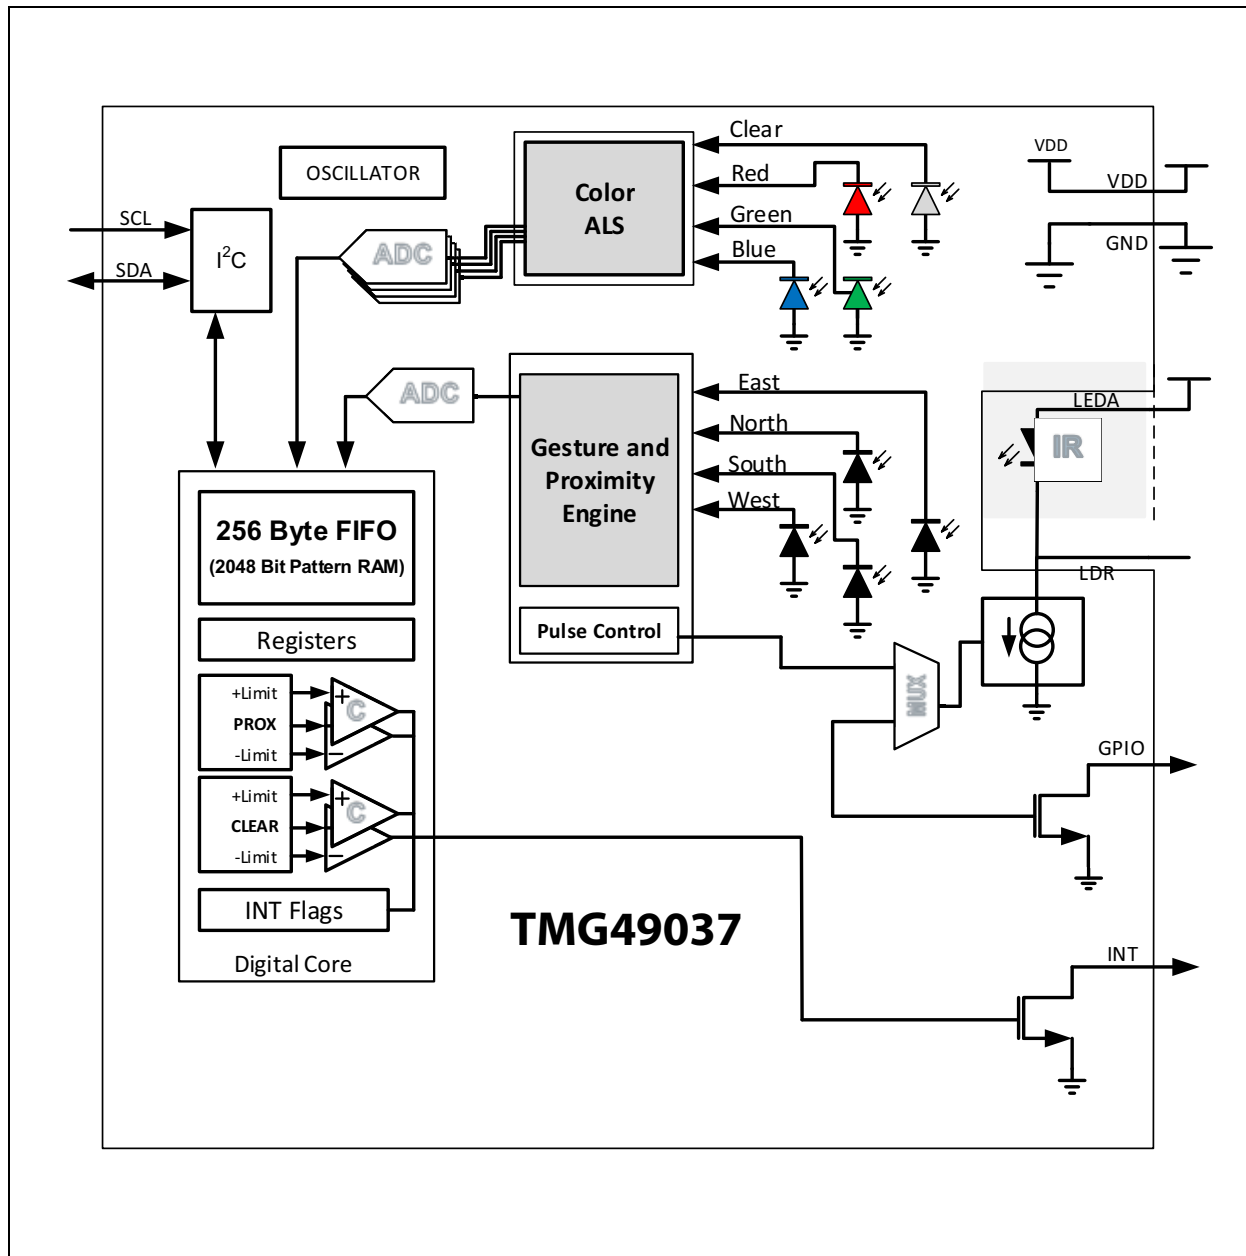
Clear
VDD
OSCILLATOR
Color ALS
Red
VDD
Green
SCL
GND
ADC
$I^2C$
Blue
SDA
East
ADC
LEDA
Gesture and Proximity Engine
North
IR
South
West
256 Byte FIFO
(2048 Bit Pattern RAM)
LDR
Registers
Pulse Control
MUX
+Limit
PROX
C
-Limit
GPIO
+Limit
CLEAR
C
-Limit
INT Flags
TMG49037
Digital Core
INT